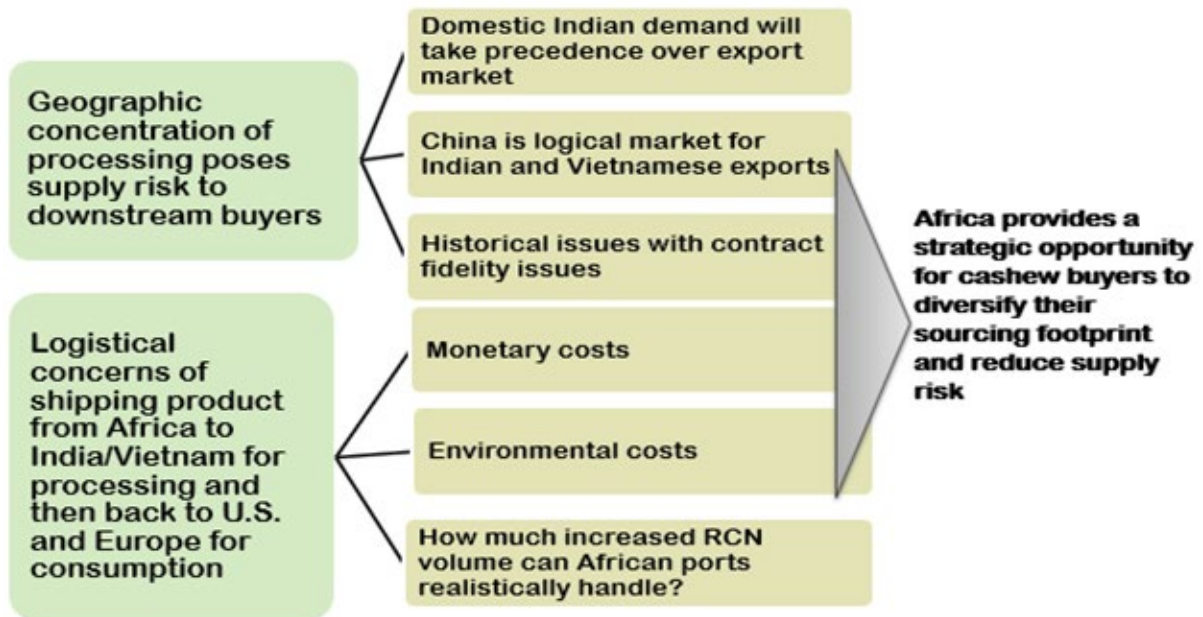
Geographic concentration of processing poses supply risk to downstream buyers

Domestic Indian demand will take precedence over export market

China is logical market for Indian and Vietnamese exports

Historical issues with contract fidelity issues

Logistical concerns of shipping product from Africa to India/Vietnam for processing and then back to U.S. and Europe for consumption

Monetary costs

Environmental costs

How much increased RCN volume can African ports realistically handle?

Africa provides a strategic opportunity for cashew buyers to diversify their sourcing footprint and reduce supply risk